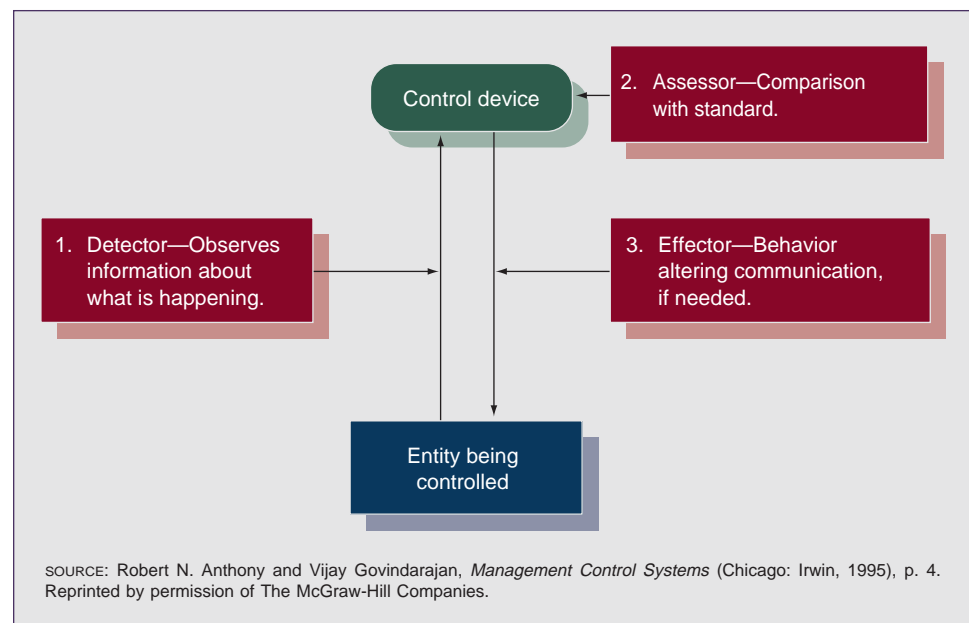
Control device

2. Assessor—Comparison with standard.

1. Detector—Observes information about what is happening.

3. Effector—Behavior altering communication, if needed.

Entity being controlled

SOURCE: Robert N. Anthony and Vijay Govindarajan, Management Control Systems (Chicago: Irwin, 1995), p. 4. Reprinted by permission of The McGraw-Hill Companies.